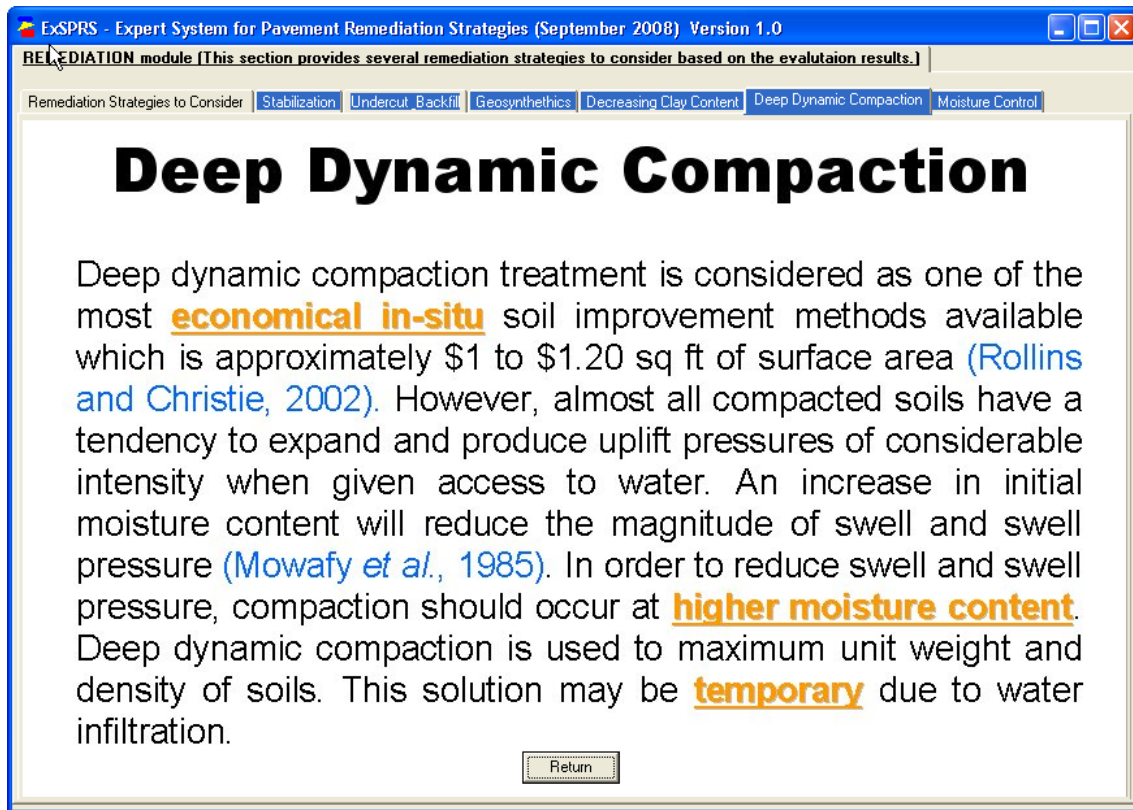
ExSPRS - Expert System for Pavement Remediation Strategies (September 2008) Version 1.0

RE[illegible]EDIATION module (This section provides several remediation strategies to consider based on the evalutaion results.)

Remediation Strategies to Consider | Stabilization | Undercut_Backfill | Geosynthethics | Decreasing Clay Content | Deep Dynamic Compaction | Moisture Control

Deep Dynamic Compaction

Deep dynamic compaction treatment is considered as one of the most economical in-situ soil improvement methods available which is approximately \$1 to \$1.20 sq ft of surface area (Rollins and Christie, 2002). However, almost all compacted soils have a tendency to expand and produce uplift pressures of considerable intensity when given access to water. An increase in initial moisture content will reduce the magnitude of swell and swell pressure (Mowafy et al., 1985). In order to reduce swell and swell pressure, compaction should occur at higher moisture content. Deep dynamic compaction is used to maximum unit weight and density of soils. This solution may be temporary due to water infiltration.

Return